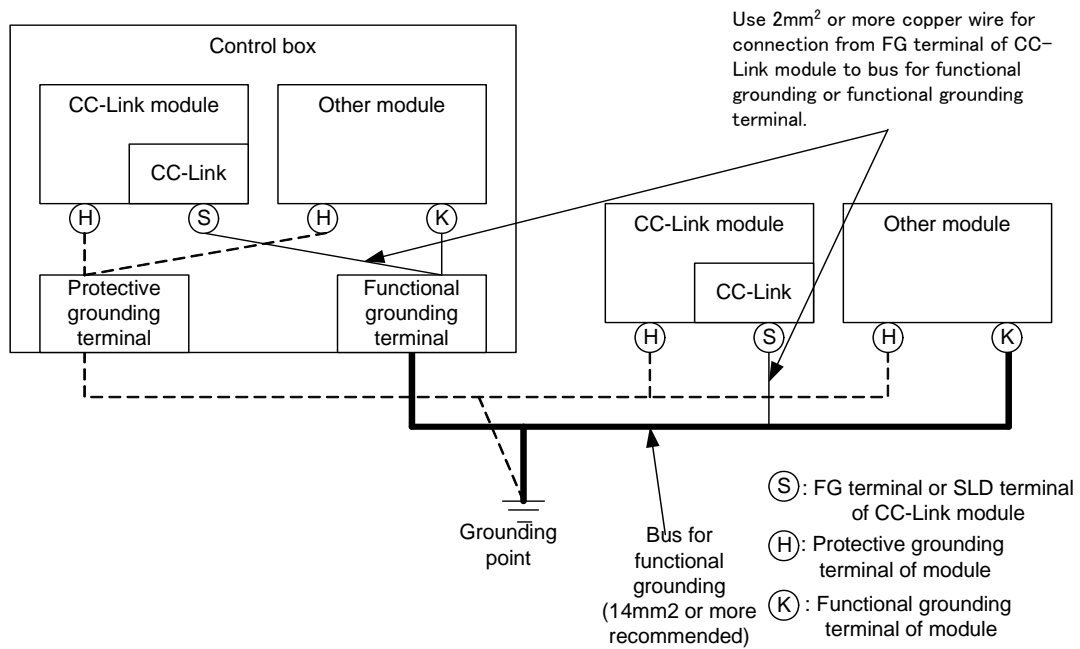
Use $2mm^2$ or more copper wire for connection from FG terminal of CC-Link module to bus for functional grounding or functional grounding terminal.

Control box

CC-Link module

CC-Link

Other module

H

S

H

K

Protective grounding terminal

Functional grounding terminal

CC-Link module

CC-Link

Other module

H

S

H

K

Grounding point

Bus for functional grounding (14mm2 or more recommended)

S: FG terminal or SLD terminal of CC-Link module

H: Protective grounding terminal of module

K: Functional grounding terminal of module